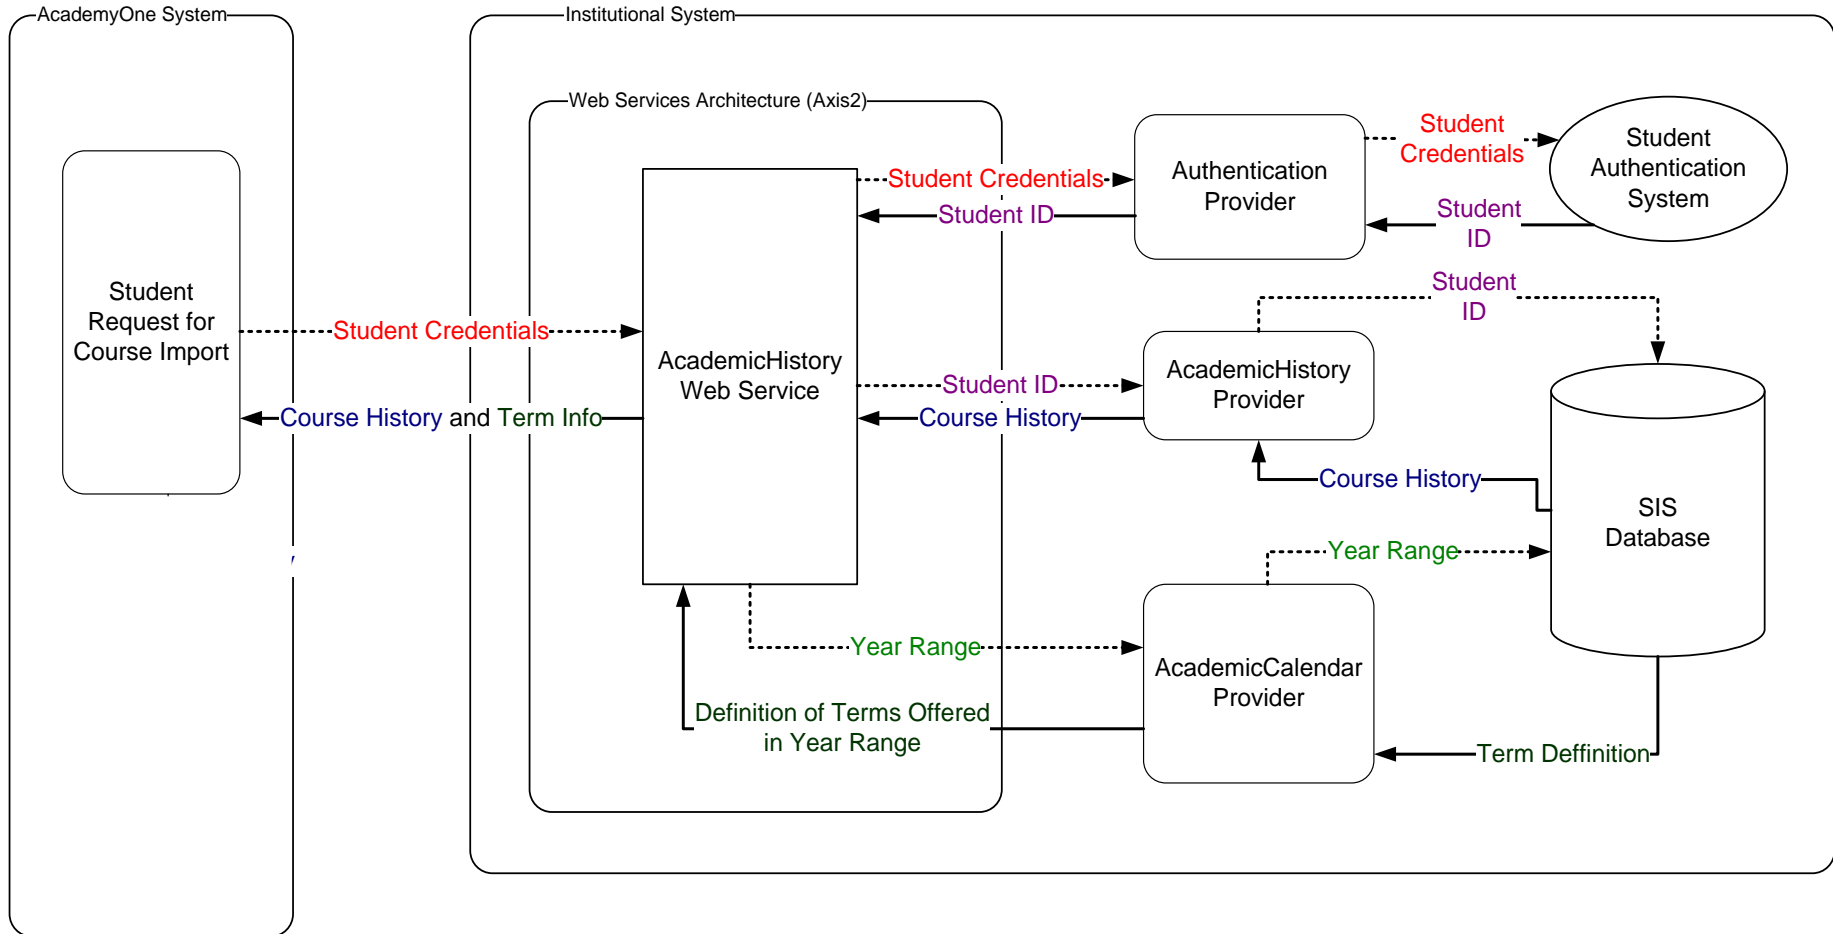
AcademyOne System

Institutional System

Web Services Architecture (Axis2)

Student Request for Course Import

Student Credentials

Course History and Term Info

AcademicHistory Web Service

Student Credentials

Student ID

Authentication Provider

Student Credentials

Student Authentication System

Student ID

Student ID

Student ID

AcademicHistory Provider

Course History

Course History

SIS Database

Year Range

Year Range

AcademicCalendar Provider

Definition of Terms Offered in Year Range

Term Deffinition